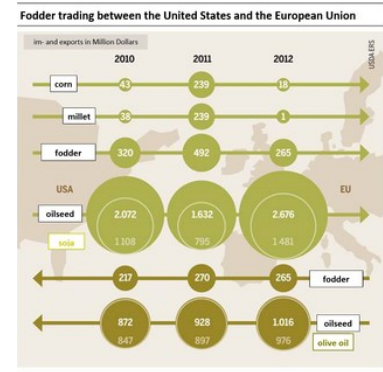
Fodder trading between the United States and the European Union

im- and exports in Million Dollars

USDA ERS

2010 2011 2012

corn 43 239 18

millet 38 239 1

fodder 320 492 265

USA EU

oilseed 2.072 1.632 2.676

soja 1.108 795 1.481

217 270 265 fodder

872 928 1.016 oilseed

847 897 976 olive oil